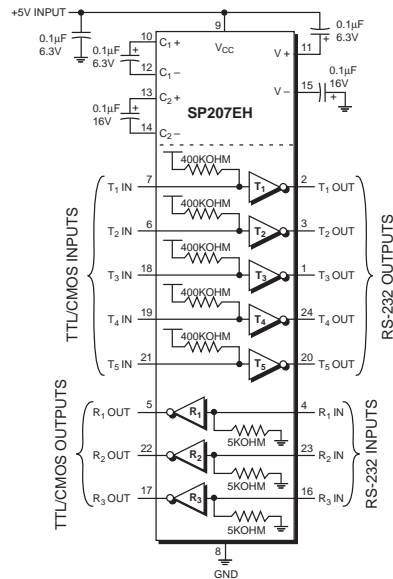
+5V INPUT

0.1µF 6.3V

10 $C_1$ +

0.1µF 6.3V

12 $C_1$ −

9 $V_{CC}$

0.1µF 6.3V

11 V +

15 V −

0.1µF 16V

13 $C_2$ +

0.1µF 16V

14 $C_2$ −

SP207EH

400KOHM

$T_1$ IN 7 $T_1$ 2 $T_1$ OUT

400KOHM

$T_2$ IN 6 $T_2$ 3 $T_2$ OUT

400KOHM

$T_3$ IN 18 $T_3$ 1 $T_3$ OUT

400KOHM

$T_4$ IN 19 $T_4$ 24 $T_4$ OUT

400KOHM

$T_5$ IN 21 $T_5$ 20 $T_5$ OUT

TTL/CMOS INPUTS

RS-232 OUTPUTS

$R_1$ OUT 5 $R_1$ 4 $R_1$ IN

5KOHM

$R_2$ OUT 22 $R_2$ 23 $R_2$ IN

5KOHM

$R_3$ OUT 17 $R_3$ 16 $R_3$ IN

5KOHM

TTL/CMOS OUTPUTS

RS-232 INPUTS

8

GND